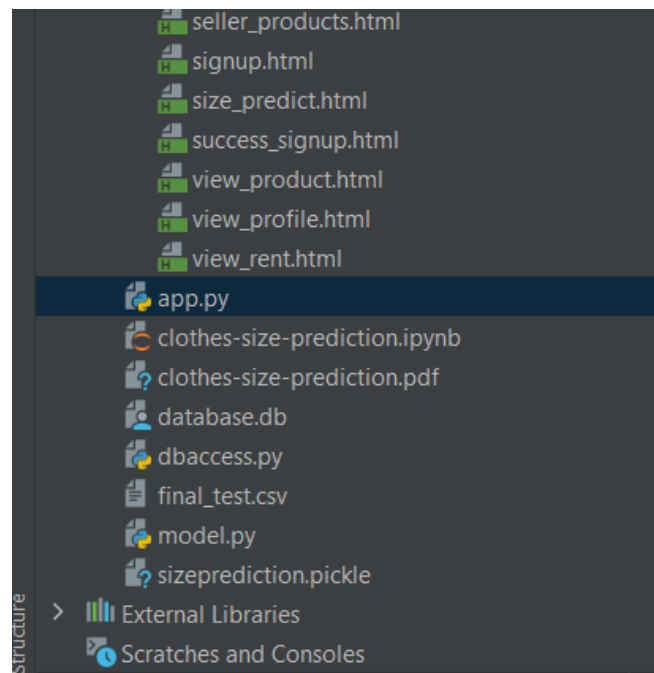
seller_products.html
signup.html
size_predict.html
success_signup.html
view_product.html
view_profile.html
view_rent.html
app.py
clothes-size-prediction.ipynb
clothes-size-prediction.pdf
database.db
dbaccess.py
final_test.csv
model.py
sizeprediction.pickle
External Libraries
Scratches and Consoles
Structure